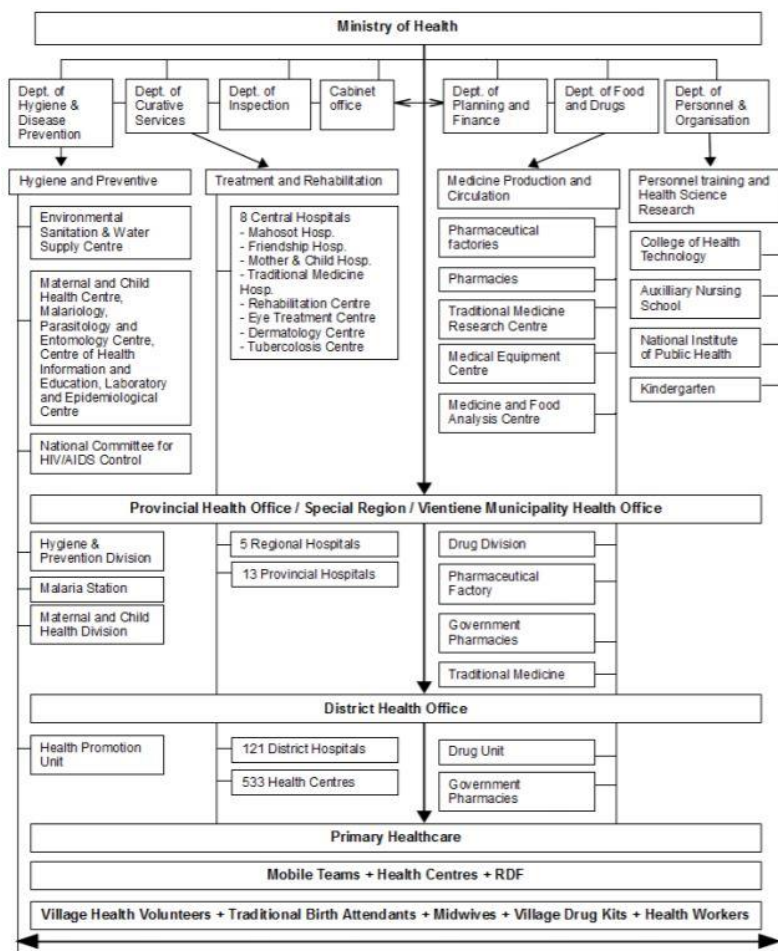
Ministry of Health

Dept. of Hygiene & Disease Prevention

Dept. of Curative Services

Dept. of Inspection

Cabinet office

Dept. of Planning and Finance

Dept. of Food and Drugs

Dept. of Personnel & Organisation

Hygiene and Preventive

Environmental Sanitation & Water Supply Centre

Maternal and Child Health Centre, Malariology, Parasitology and Entomology Centre, Centre of Health Information and Education, Laboratory and Epidemiological Centre

National Committee for HIV/AIDS Control

Treatment and Rehabilitation

8 Central Hospitals
- Mahosot Hosp.
- Friendship Hosp.
- Mother & Child Hosp.
- Traditional Medicine Hosp.
- Rehabilitation Centre
- Eye Treatment Centre
- Dermatology Centre
- Tubercolosis Centre

Medicine Production and Circulation

Pharmaceutical factories

Pharmacies

Traditional Medicine Research Centre

Medical Equipment Centre

Medicine and Food Analysis Centre

Personnel training and Health Science Research

College of Health Technology

Auxilliary Nursing School

National Institute of Public Health

Kindergarten

Provincial Health Office / Special Region / Vientiene Municipality Health Office

Hygiene & Prevention Division

Malaria Station

Maternal and Child Health Division

5 Regional Hospitals

13 Provincial Hospitals

Drug Division

Pharmaceutical Factory

Government Pharmacies

Traditional Medicine

District Health Office

Health Promotion Unit

121 District Hospitals

533 Health Centres

Drug Unit

Government Pharmacies

Primary Healthcare

Mobile Teams + Health Centres + RDF

Village Health Volunteers + Traditional Birth Attendants + Midwives + Village Drug Kits + Health Workers